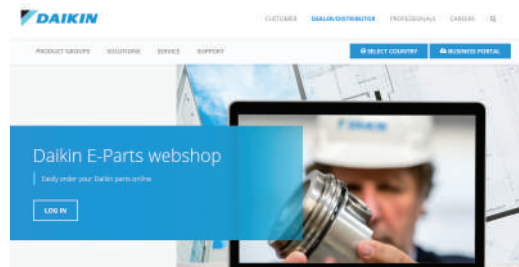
DAIKIN

CUSTOMER DEALER/DISTRIBUTOR PROFESSIONALS CAREERS

PRODUCT GROUPS SOLUTIONS SERVICE SUPPORT

SELECT COUNTRY BUSINESS PORTAL

Daikin E-Parts webshop

Easily order your Daikin parts online

LOG IN